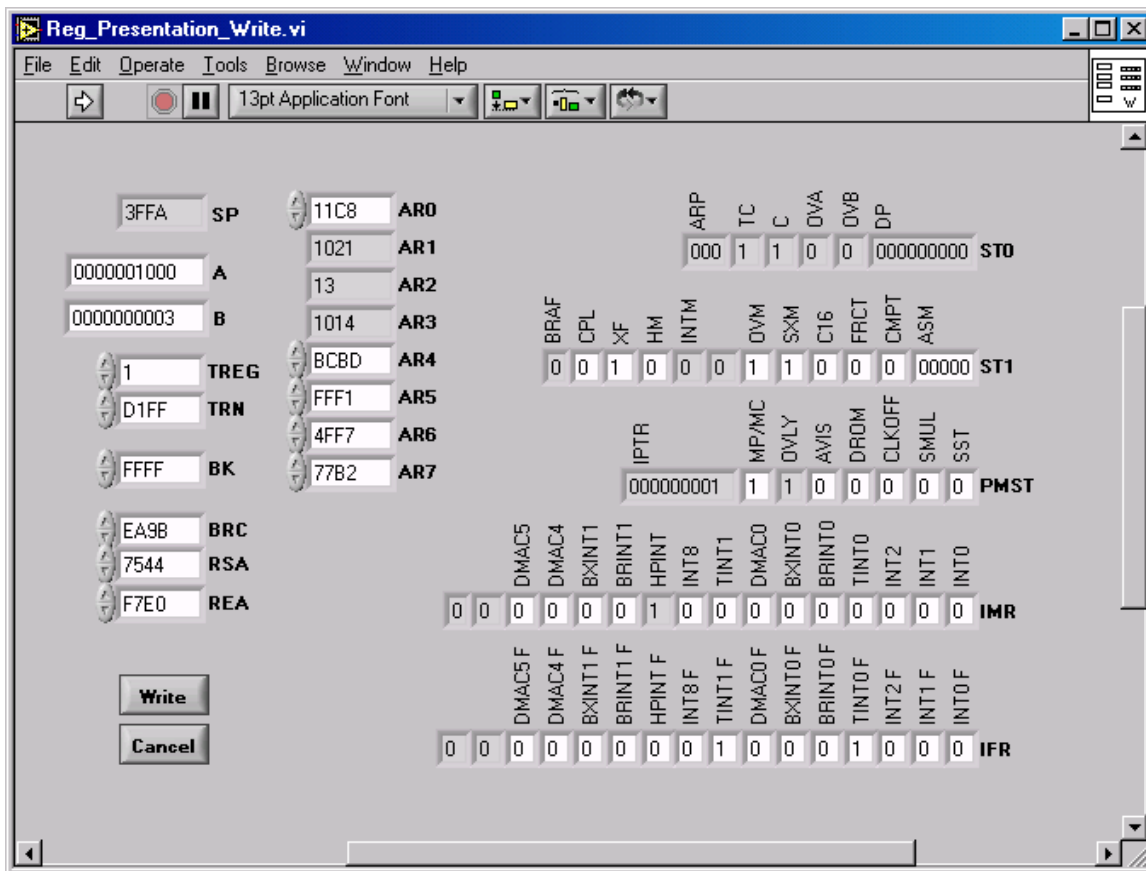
Reg_Presentation_Write.vi

File Edit Operate Tools Browse Window Help

13pt Application Font

3FFA SP
0000001000 A
0000000003 B
1 TREG
D1FF TRN
FFFF BK
EA9B BRC
7544 RSA
F7E0 REA

11C8 AR0
1021 AR1
13 AR2
1014 AR3
BCBD AR4
FFF1 AR5
4FF7 AR6
77B2 AR7

| ARP | TC | C | OVA | OVB | DP | |
|---|---|---|---|---|---|---|
| 000 | 1 | 1 | 0 | 0 | 000000000 | ST0 |

| BRAF | CPL | XF | HM | INTM | | OVM | SXM | C16 | FRCT | CMPT | ASM | |
|---|---|---|---|---|---|---|---|---|---|---|---|---|
| 0 | 0 | 1 | 0 | 0 | 0 | 1 | 1 | 0 | 0 | 0 | 00000 | ST1 |

| IPTR | MP/MC | OVLY | AVIS | DROM | CLKOFF | SMUL | SST | |
|---|---|---|---|---|---|---|---|---|
| 000000001 | 1 | 1 | 0 | 0 | 0 | 0 | 0 | PMST |

| | | DMAC5 | DMAC4 | BXINT1 | BRINT1 | HPINT | INT8 | TINT1 | DMAC0 | BXINT0 | BRINT0 | TINT0 | INT2 | INT1 | INT0 | |
|---|---|---|---|---|---|---|---|---|---|---|---|---|---|---|---|---|
| 0 | 0 | 0 | 0 | 0 | 0 | 1 | 0 | 0 | 0 | 0 | 0 | 0 | 0 | 0 | 0 | IMR |

| | | DMAC5 F | DMAC4 F | BXINT1 F | BRINT1 F | HPINT F | INT8 F | TINT1 F | DMAC0 F | BXINT0 F | BRINT0 F | TINT0 F | INT2 F | INT1 F | INT0 F | |
|---|---|---|---|---|---|---|---|---|---|---|---|---|---|---|---|---|
| 0 | 0 | 0 | 0 | 0 | 0 | 0 | 0 | 1 | 0 | 0 | 0 | 1 | 0 | 0 | 0 | IFR |

Write
Cancel